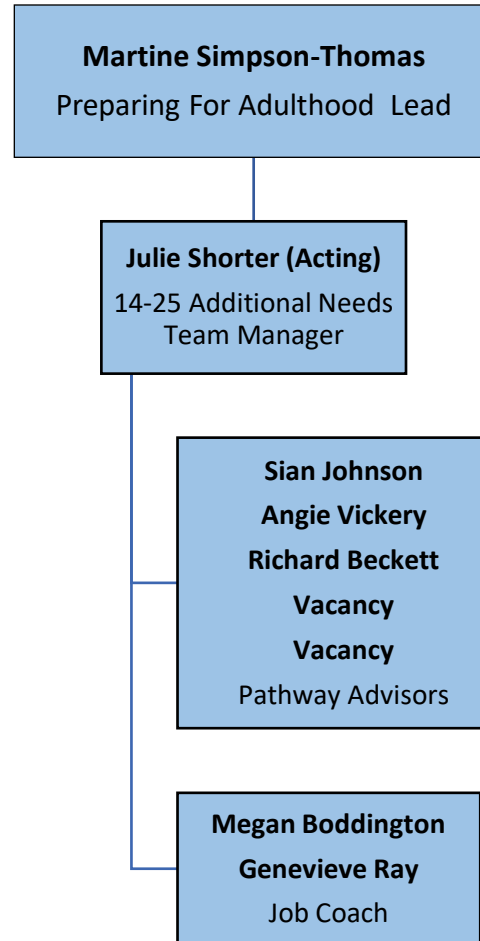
**Martine Simpson-Thomas**
Preparing For Adulthood Lead

**Julie Shorter (Acting)**
14-25 Additional Needs Team Manager

**Sian Johnson**
**Angie Vickery**
**Richard Beckett**
**Vacancy**
**Vacancy**
Pathway Advisors

**Megan Boddington**
**Genevieve Ray**
Job Coach